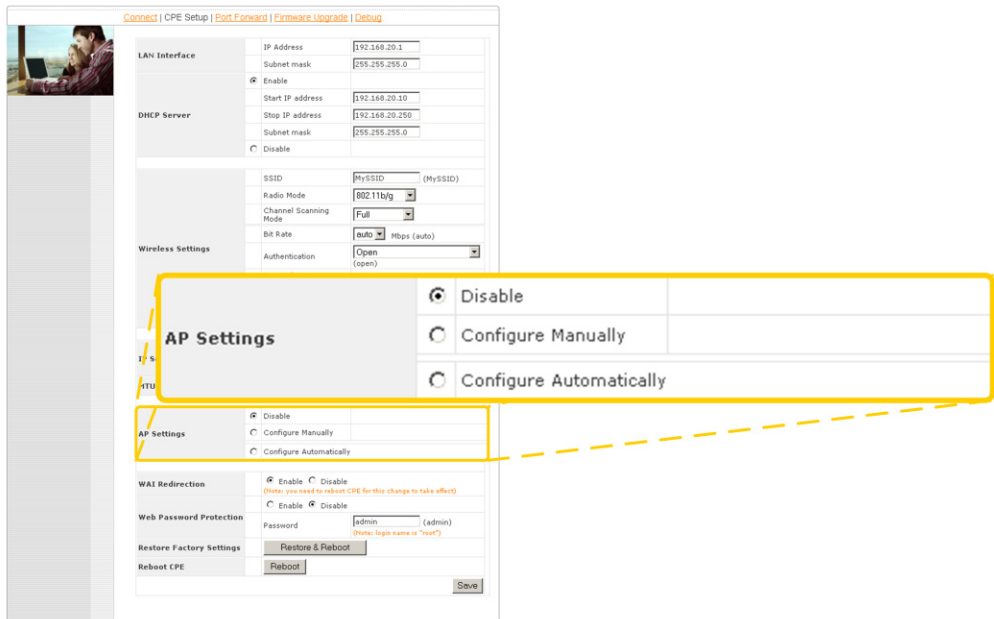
Connect | CPE Setup | Port Forward | Firmware Upgrade | Debug

| | | |
|---|---|---|
| LAN Interface | IP Address | 192.168.20.1 |
| | Subnet mask | 255.255.255.0 |
| DHCP Server | Enable | |
| | Start IP address | 192.168.20.10 |
| | Stop IP address | 192.168.20.250 |
| | Subnet mask | 255.255.255.0 |
| | Disable | |
| Wireless Settings | SSID | MySSID (MySSID) |
| | Radio Mode | 802.11b/g |
| | Channel Scanning Mode | Full |
| | Bit Rate | auto Mbps (auto) |
| | Authentication | Open (open) |

AP Settings
Disable
Configure Manually
Configure Automatically

IP S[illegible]
MTU

| | | |
|---|---|---|
| AP Settings | Disable | |
| | Configure Manually | |
| | Configure Automatically | |
| WAI Redirection | Enable Disable (Note: you need to reboot CPE for this change to take effect) | |
| Web Password Protection | Enable Disable | |
| | Password | admin (admin) (Note: login name is "root") |
| Restore Factory Settings | Restore & Reboot | |
| Reboot CPE | Reboot | |

Save